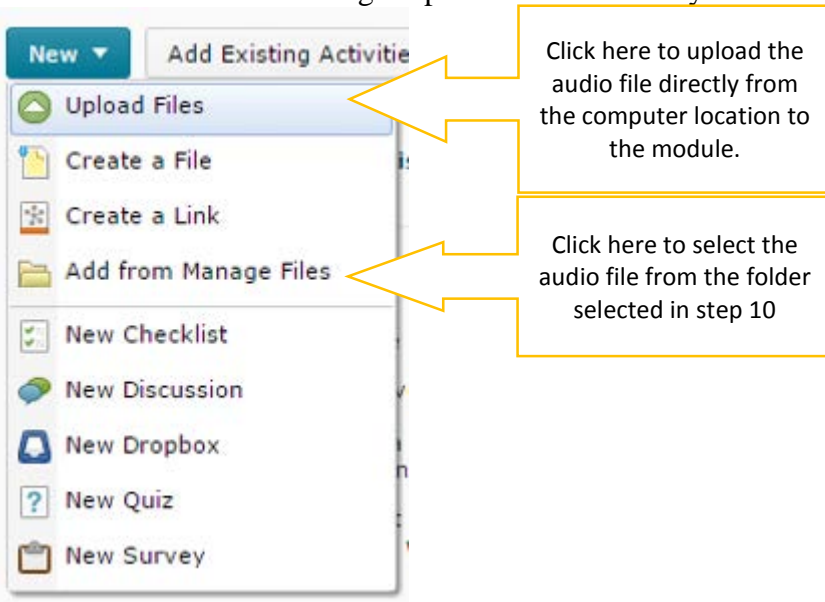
New ▾
Add Existing Activitie

Upload Files
Create a File
Create a Link
Add from Manage Files
New Checklist
New Discussion
New Dropbox
New Quiz
New Survey

Click here to upload the audio file directly from the computer location to the module.

Click here to select the audio file from the folder selected in step 10